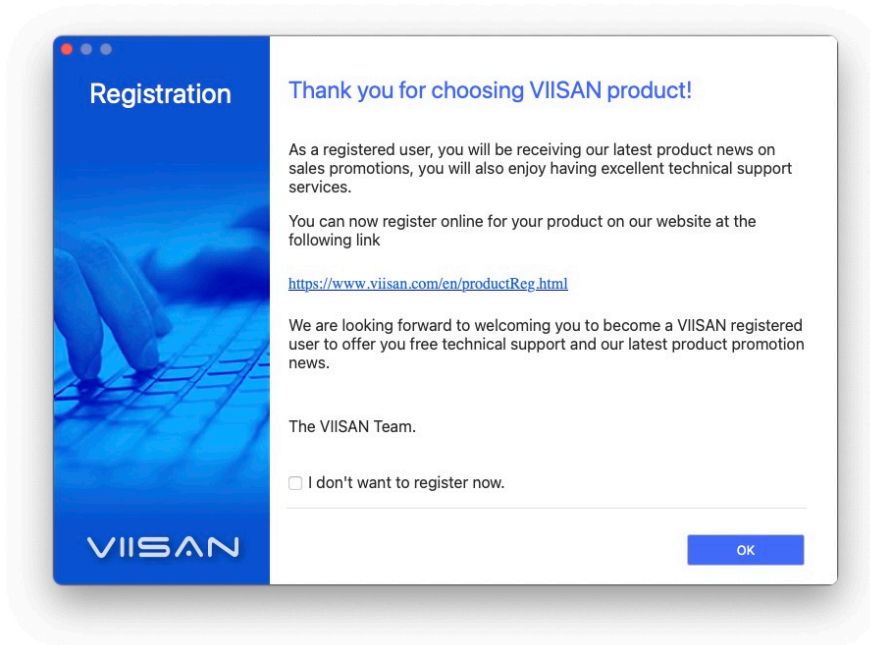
Registration

VIISAN

Thank you for choosing VIISAN product!

As a registered user, you will be receiving our latest product news on sales promotions, you will also enjoy having excellent technical support services.

You can now register online for your product on our website at the following link

https://www.viisan.com/en/productReg.html

We are looking forward to welcoming you to become a VIISAN registered user to offer you free technical support and our latest product promotion news.

The VIISAN Team.

I don't want to register now.

OK